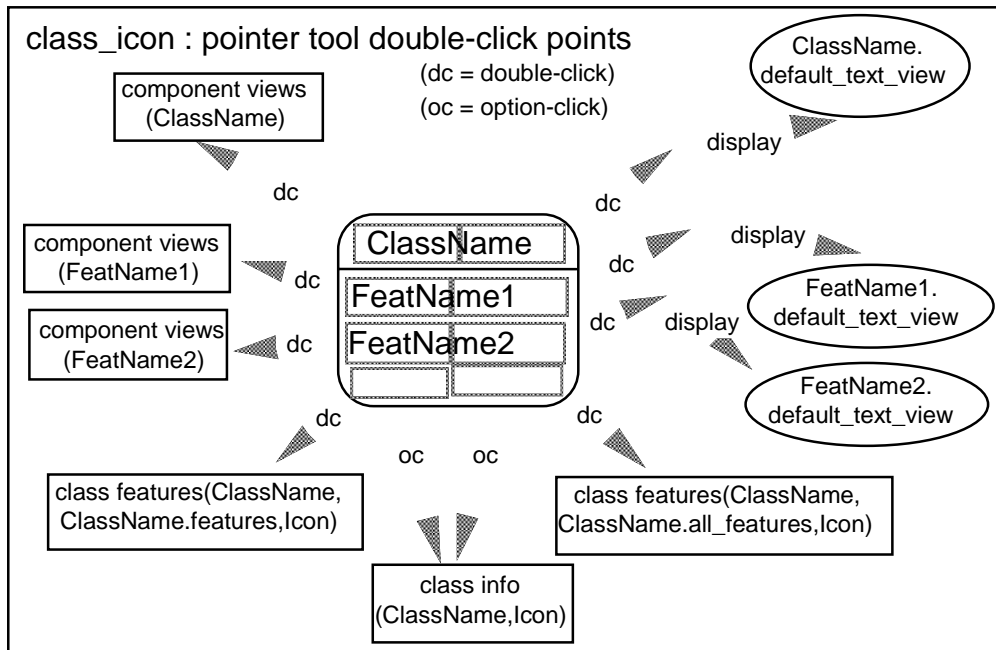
class_icon : pointer tool double-click points

(dc = double-click)

(oc = option-click)

component views (ClassName)

ClassName. default_text_view

display

dc

dc

display

component views (FeatName1)

dc

ClassName

dc

FeatName1

FeatName1. default_text_view

dc

display

component views (FeatName2)

dc

FeatName2

FeatName2. default_text_view

dc

dc

oc

oc

class features(ClassName, ClassName.features,Icon)

class features(ClassName, ClassName.all_features,Icon)

class info (ClassName,Icon)